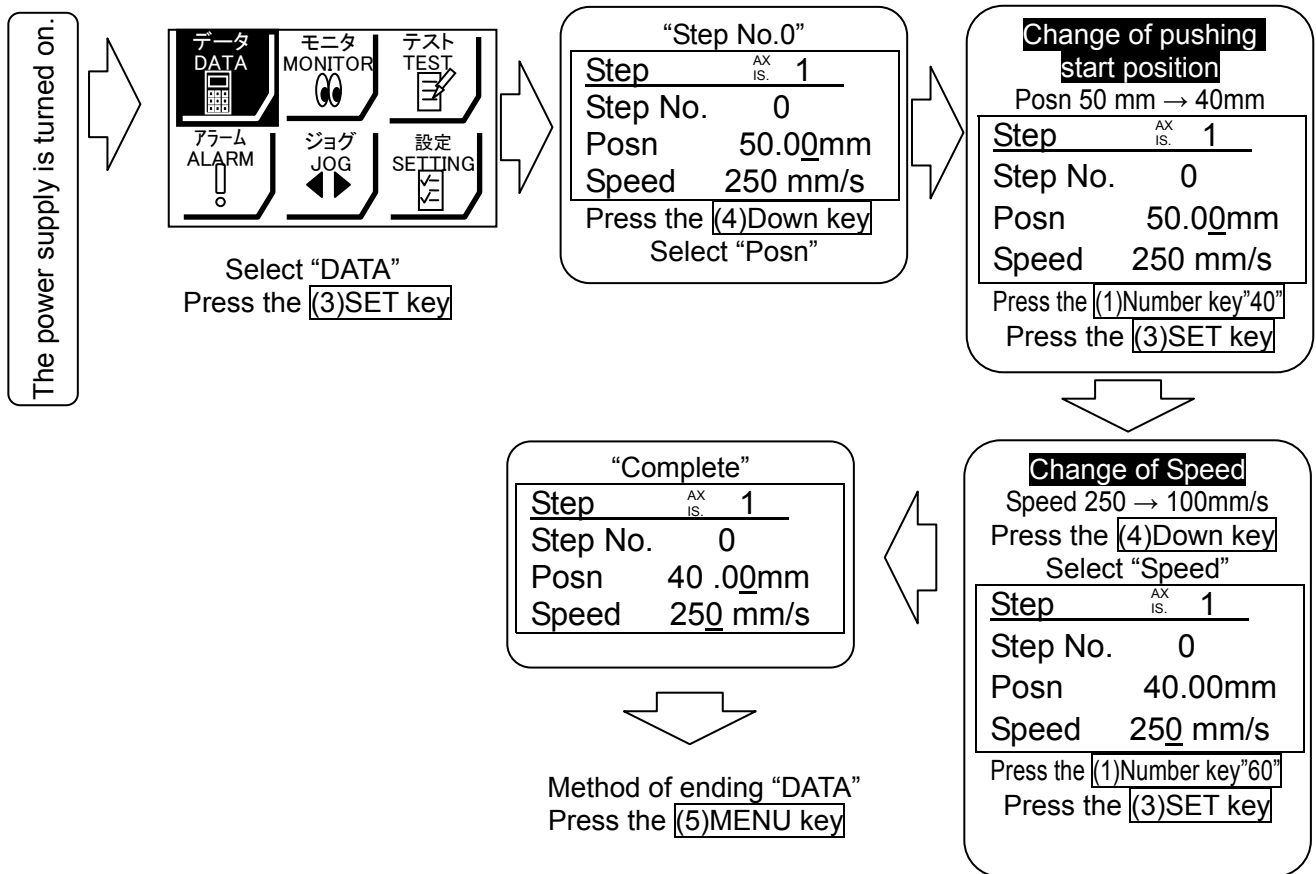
The power supply is turned on.

データ
DATA
モニタ
MONITOR
テスト
TEST
アラーム
ALARM
ジョグ
JOG
設定
SETTING

Select “DATA”
Press the (3)SET key

“Step No.0”
Step AX IS. 1
Step No. 0
Posn 50.00mm
Speed 250 mm/s
Press the (4)Down key
Select “Posn”

Change of pushing start position
Posn 50 mm → 40mm
Step AX IS. 1
Step No. 0
Posn 50.00mm
Speed 250 mm/s
Press the (1)Number key”40”
Press the (3)SET key

Change of Speed
Speed 250 → 100mm/s
Press the (4)Down key
Select “Speed”
Step AX IS. 1
Step No. 0
Posn 40.00mm
Speed 250 mm/s
Press the (1)Number key”60”
Press the (3)SET key

“Complete”
Step AX IS. 1
Step No. 0
Posn 40 .00mm
Speed 250 mm/s

Method of ending “DATA”
Press the (5)MENU key